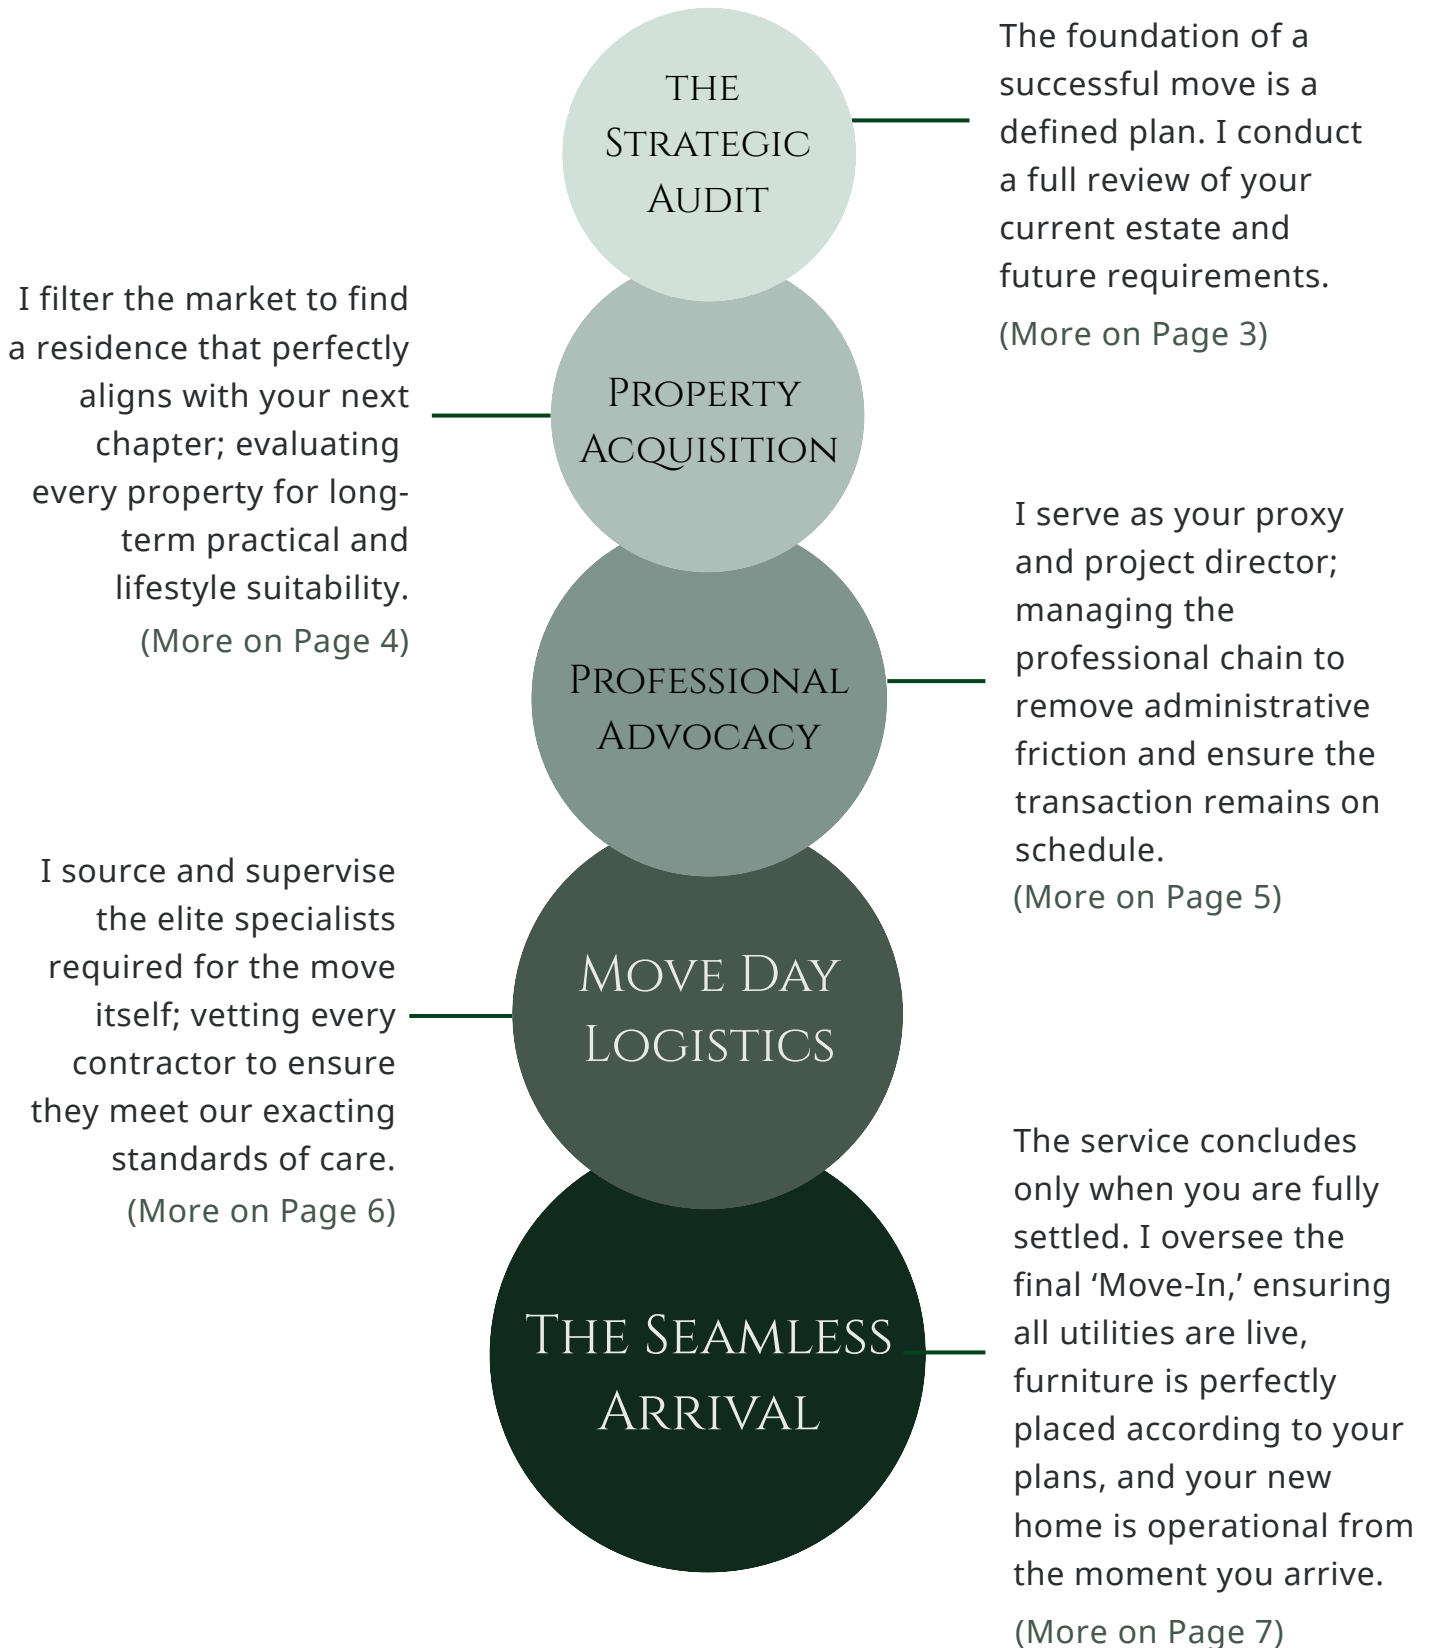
The Strategic Audit

The foundation of a successful move is a defined plan. I conduct a full review of your current estate and future requirements.
(More on Page 3)

I filter the market to find a residence that perfectly aligns with your next chapter; evaluating every property for long-term practical and lifestyle suitability.
(More on Page 4)

Property Acquisition

Professional Advocacy

I serve as your proxy and project director; managing the professional chain to remove administrative friction and ensure the transaction remains on schedule.
(More on Page 5)

I source and supervise the elite specialists required for the move itself; vetting every contractor to ensure they meet our exacting standards of care.
(More on Page 6)

Move Day Logistics

The Seamless Arrival

The service concludes only when you are fully settled. I oversee the final 'Move-In,' ensuring all utilities are live, furniture is perfectly placed according to your plans, and your new home is operational from the moment you arrive.
(More on Page 7)